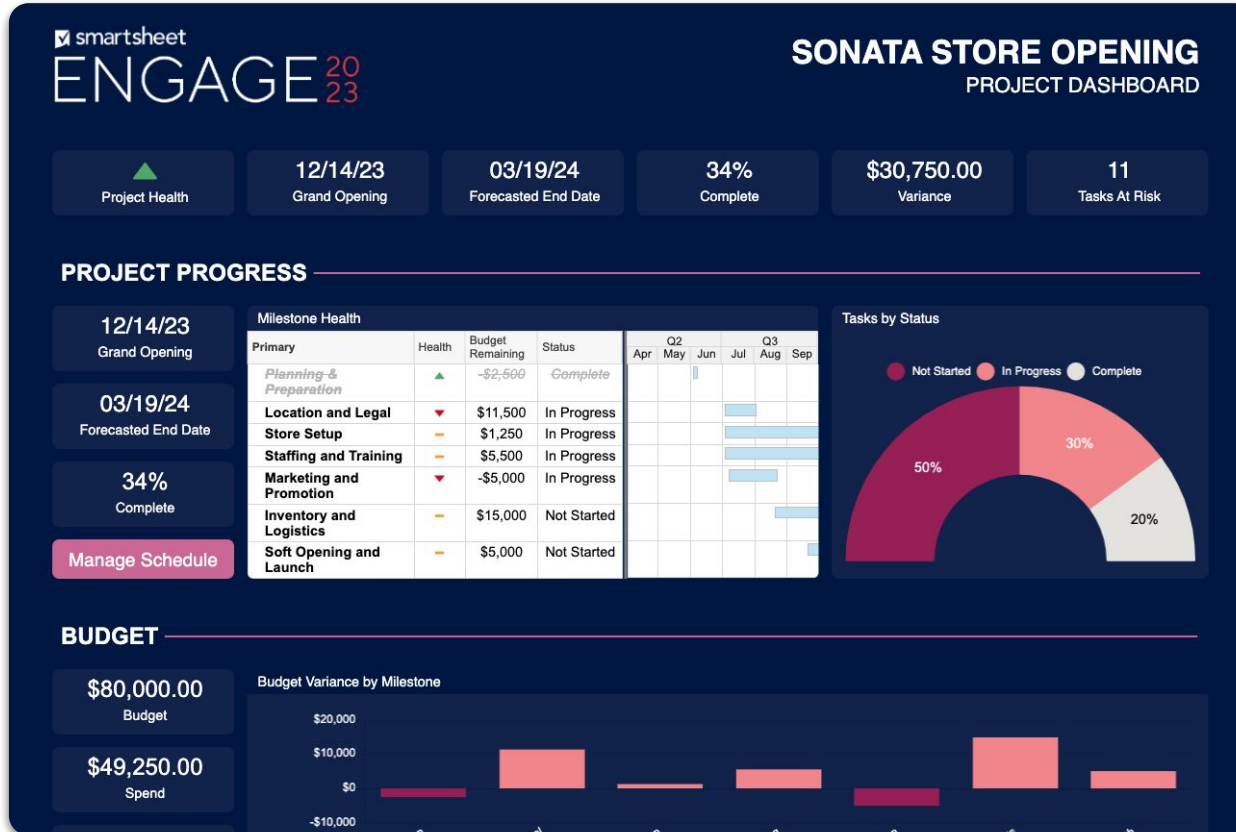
smartsheet
ENGAGE 2023

SONATA STORE OPENING
PROJECT DASHBOARD

Project Health

12/14/23
Grand Opening

03/19/24
Forecasted End Date

34%
Complete

$30,750.00
Variance

11
Tasks At Risk

PROJECT PROGRESS

12/14/23
Grand Opening

03/19/24
Forecasted End Date

34%
Complete

Manage Schedule

Milestone Health

| Primary | Health | Budget Remaining | Status |
|---|---|---|---|
| ~~Planning & Preparation~~ | ▲ | ~~-$2,500~~ | ~~Complete~~ |
| Location and Legal | ▼ | $11,500 | In Progress |
| Store Setup | – | $1,250 | In Progress |
| Staffing and Training | – | $5,500 | In Progress |
| Marketing and Promotion | ▼ | -$5,000 | In Progress |
| Inventory and Logistics | – | $15,000 | Not Started |
| Soft Opening and Launch | – | $5,000 | Not Started |

Q2
Apr May Jun
Q3
Jul Aug Sep

Tasks by Status

Not Started  In Progress  Complete

50%
30%
20%

BUDGET

$80,000.00
Budget

$49,250.00
Spend

Budget Variance by Milestone

$20,000
$10,000
$0
-$10,000